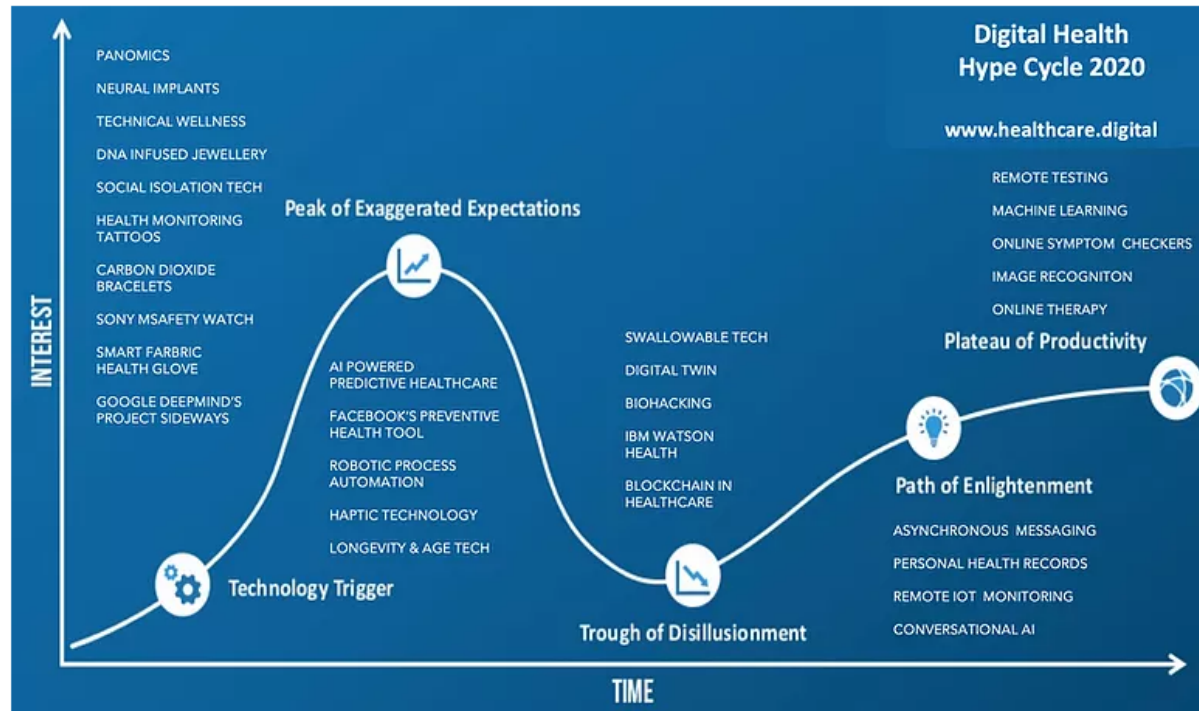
Digital Health Hype Cycle 2020

www.healthcare.digital

PANOMICS
NEURAL IMPLANTS
TECHNICAL WELLNESS
DNA INFUSED JEWELLERY
SOCIAL ISOLATION TECH
HEALTH MONITORING TATTOOS
CARBON DIOXIDE BRACELETS
SONY MSAFETY WATCH
SMART FARBRIC HEALTH GLOVE
GOOGLE DEEPMIND'S PROJECT SIDEWAYS

INTEREST

Peak of Exaggerated Expectations

AI POWERED PREDICTIVE HEALTHCARE
FACEBOOK'S PREVENTIVE HEALTH TOOL
ROBOTIC PROCESS AUTOMATION
HAPTIC TECHNOLOGY
LONGEVITY & AGE TECH

Technology Trigger

SWALLOWABLE TECH
DIGITAL TWIN
BIOHACKING
IBM WATSON HEALTH
BLOCKCHAIN IN HEALTHCARE

Trough of Disillusionment

REMOTE TESTING
MACHINE LEARNING
ONLINE SYMPTOM CHECKERS
IMAGE RECOGNITON
ONLINE THERAPY

Plateau of Productivity

Path of Enlightenment

ASYNCHRONOUS MESSAGING
PERSONAL HEALTH RECORDS
REMOTE IOT MONITORING
CONVERSATIONAL AI

TIME